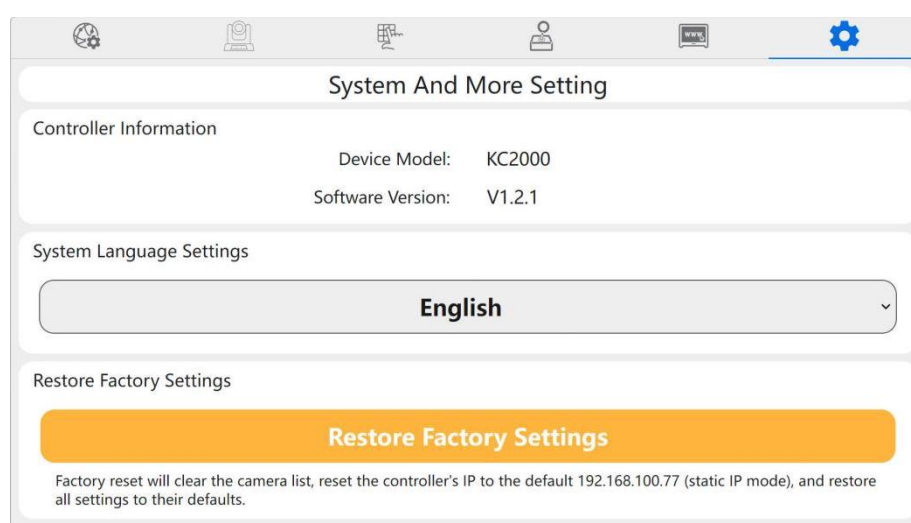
System And More Setting

Controller Information

Device Model: KC2000

Software Version: V1.2.1

System Language Settings

English

Restore Factory Settings

Restore Factory Settings

Factory reset will clear the camera list, reset the controller's IP to the default 192.168.100.77 (static IP mode), and restore all settings to their defaults.